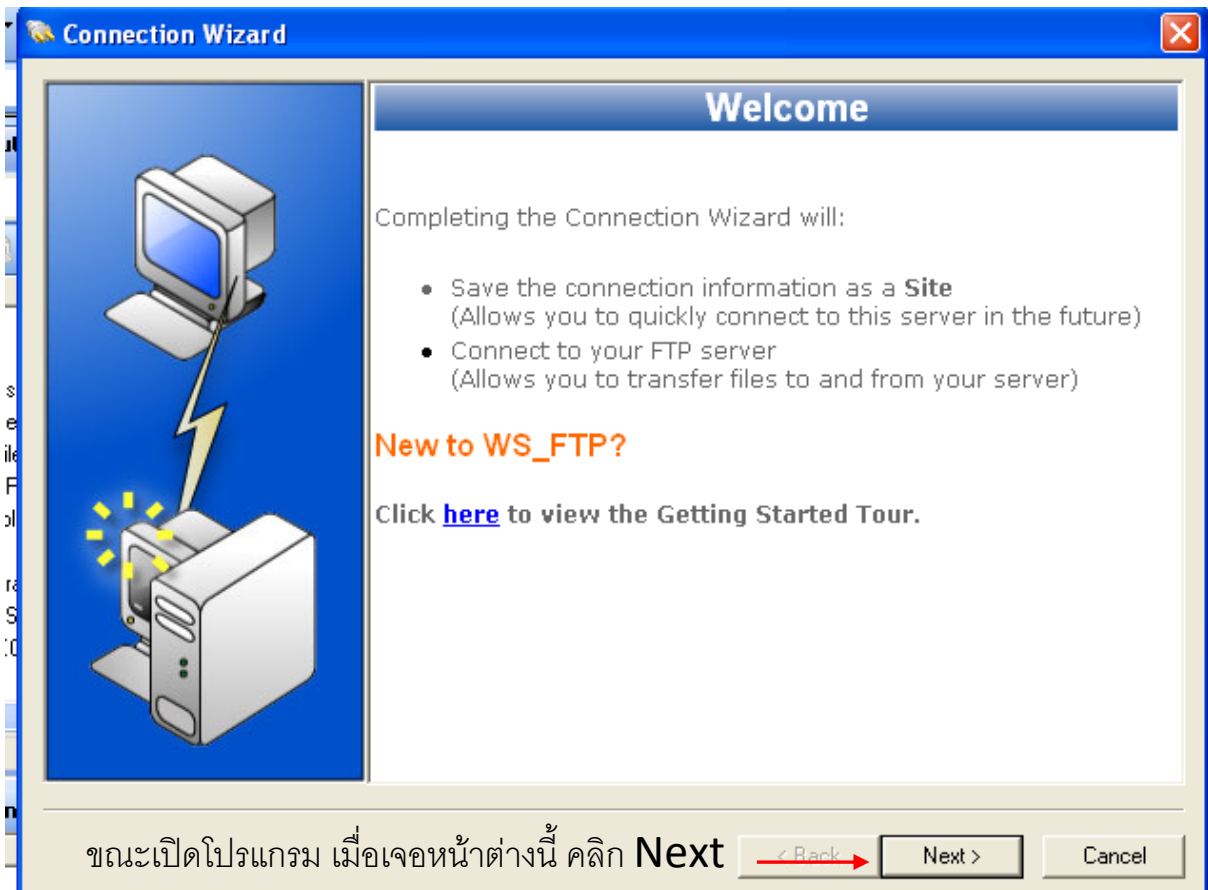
Connection Wizard

Welcome

Completing the Connection Wizard will:

- Save the connection information as a **Site** (Allows you to quickly connect to this server in the future)
- Connect to your FTP server (Allows you to transfer files to and from your server)

New to WS_FTP?

Click here to view the Getting Started Tour.

ขณะเปิดโปรแกรม เมื่อเจอหน้าต่างนี้ คลิก Next

< Back

Next >

Cancel